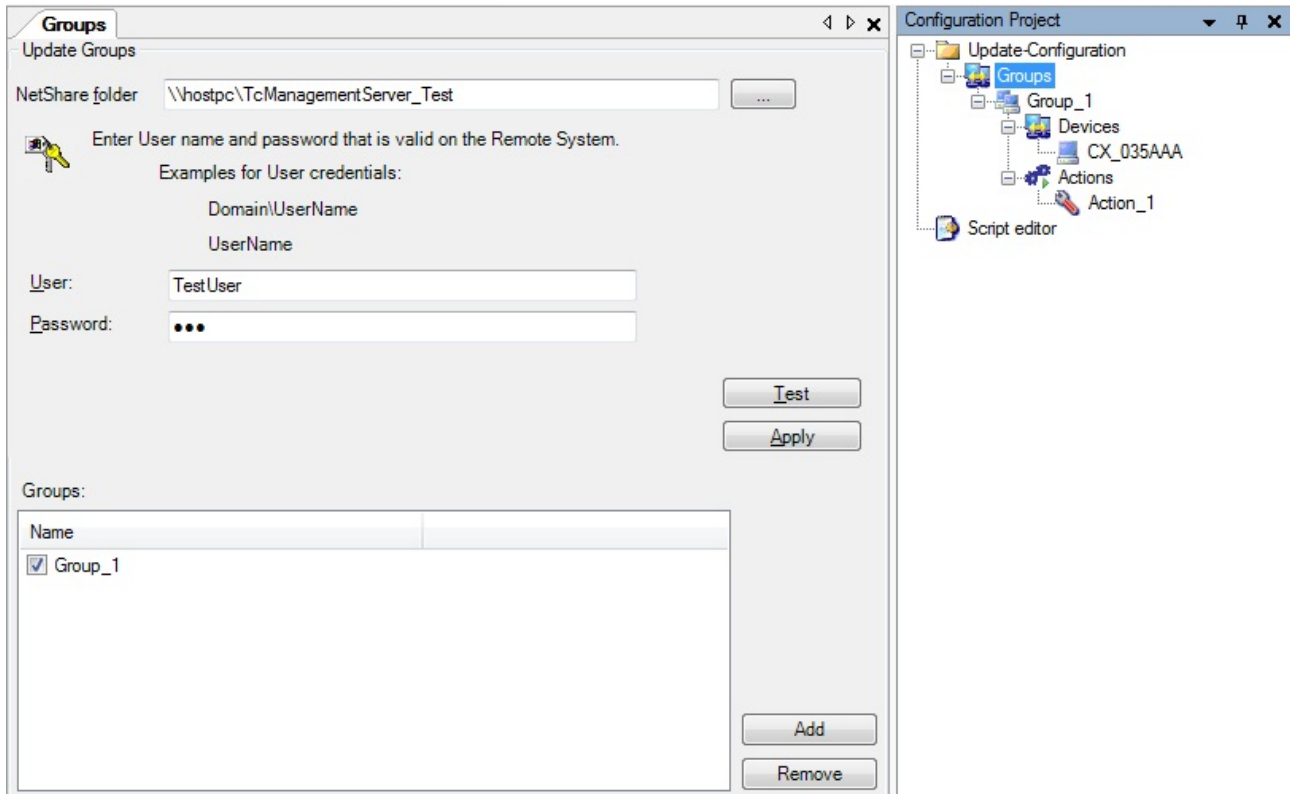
Groups

Update Groups

NetShare folder \\hostpc\TcManagementServer_Test ...

Enter User name and password that is valid on the Remote System.

Examples for User credentials:

Domain\UserName

UserName

User: TestUser

Password: •••

Test

Apply

Groups:

| Name | |
|---|---|
| Group_1 | |

Add

Remove

Configuration Project

Update-Configuration
Groups
Group_1
Devices
CX_035AAA
Actions
Action_1
Script editor